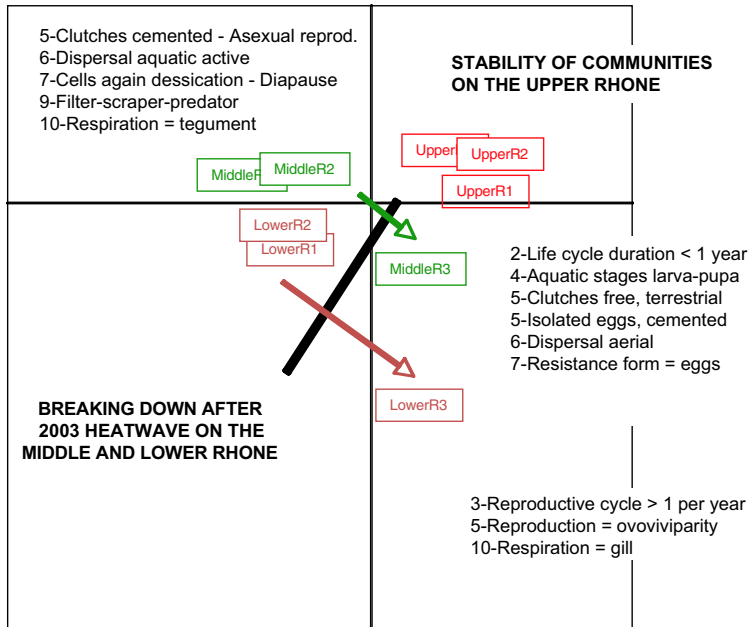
5-Clutches cemented - Asexual reprod.
6-Dispersal aquatic active
7-Cells again dessication - Diapause
9-Filter-scraper-predator
10-Respiration = tegument

STABILITY OF COMMUNITIES ON THE UPPER RHONE

UpperR
UpperR2
UpperR1

MiddleR
MiddleR2

LowerR2
LowerR1

MiddleR3

2-Life cycle duration < 1 year
4-Aquatic stages larva-pupa
5-Clutches free, terrestrial
5-Isolated eggs, cemented
6-Dispersal aerial
7-Resistance form = eggs

LowerR3

BREAKING DOWN AFTER 2003 HEATWAVE ON THE MIDDLE AND LOWER RHONE

3-Reproductive cycle > 1 per year
5-Reproduction = ovoviviparity
10-Respiration = gill